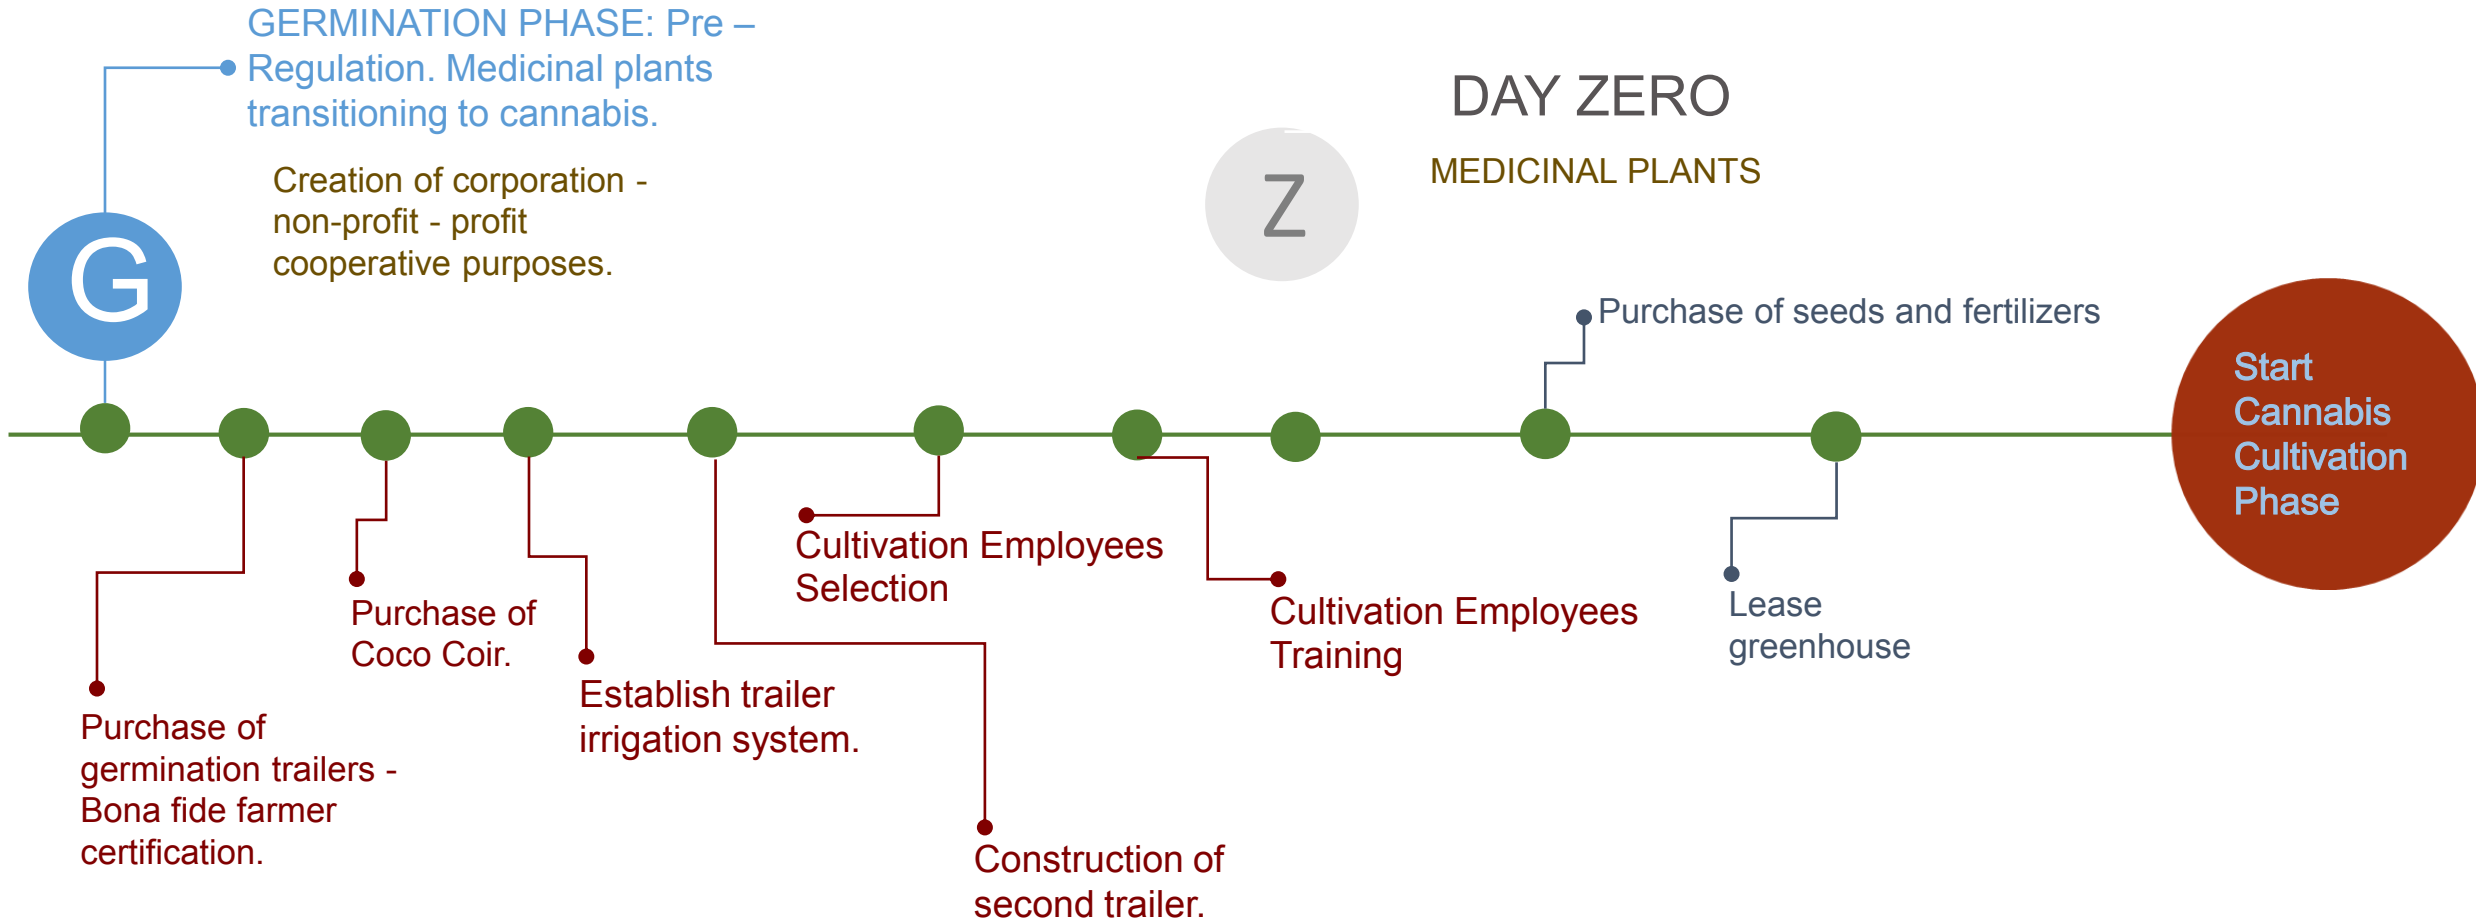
GERMINATION PHASE: Pre – Regulation. Medicinal plants transitioning to cannabis.

Creation of corporation - non-profit - profit cooperative purposes.

G

Z

DAY ZERO

MEDICINAL PLANTS

Purchase of seeds and fertilizers

Start Cannabis Cultivation Phase

Purchase of germination trailers - Bona fide farmer certification.

Purchase of Coco Coir.

Establish trailer irrigation system.

Cultivation Employees Selection

Construction of second trailer.

Cultivation Employees Training

Lease greenhouse